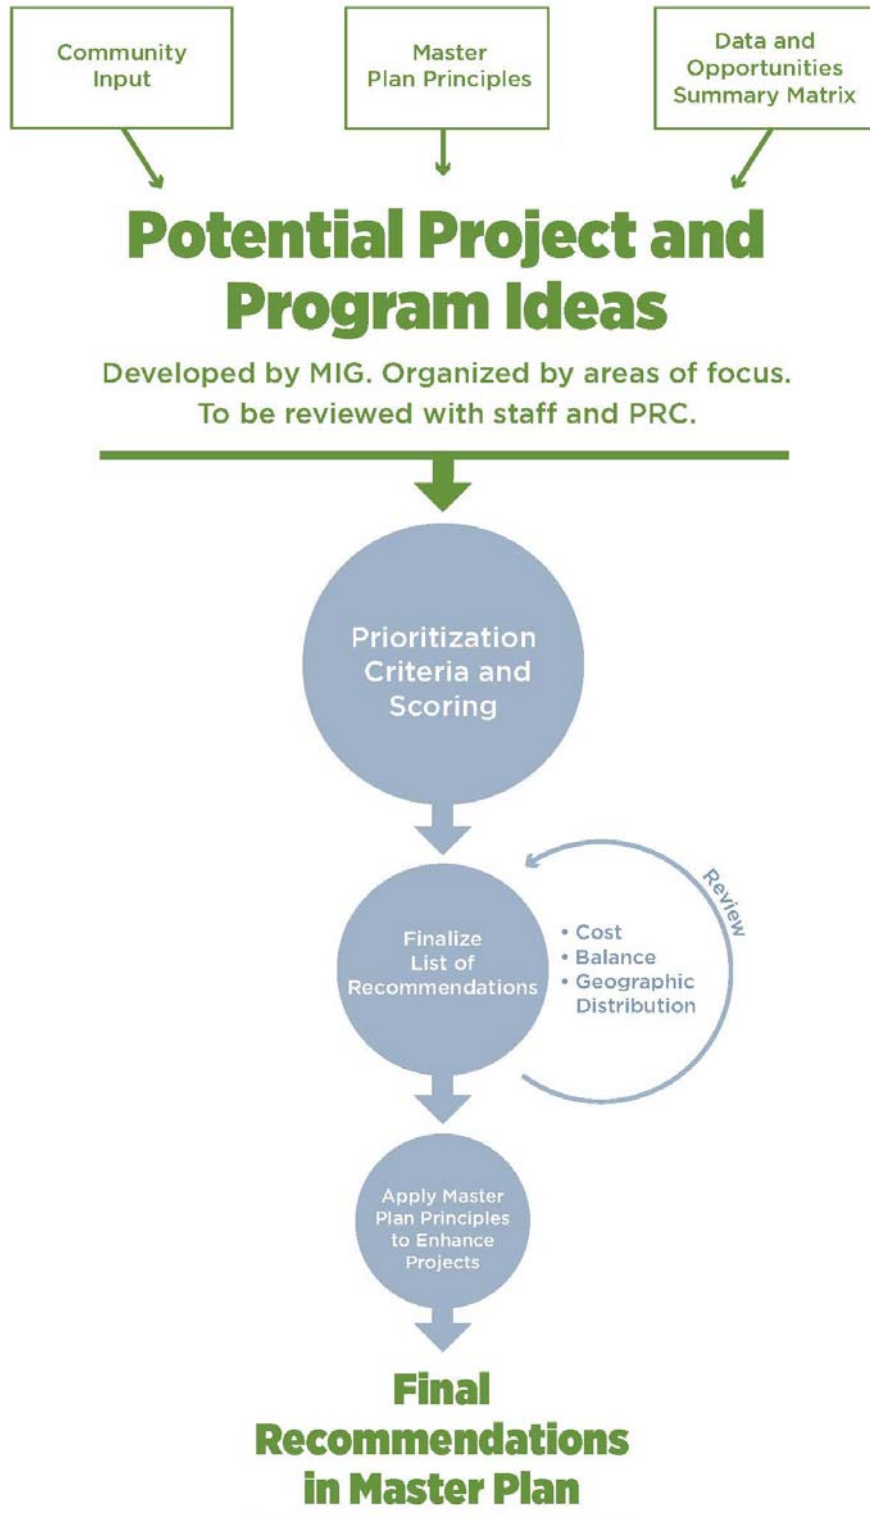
Community Input

Master Plan Principles

Data and Opportunities Summary Matrix

Potential Project and Program Ideas

Developed by MIG. Organized by areas of focus. To be reviewed with staff and PRC.

Prioritization Criteria and Scoring

Finalize List of Recommendations

Review

• Cost
• Balance
• Geographic Distribution

Apply Master Plan Principles to Enhance Projects

Final Recommendations in Master Plan